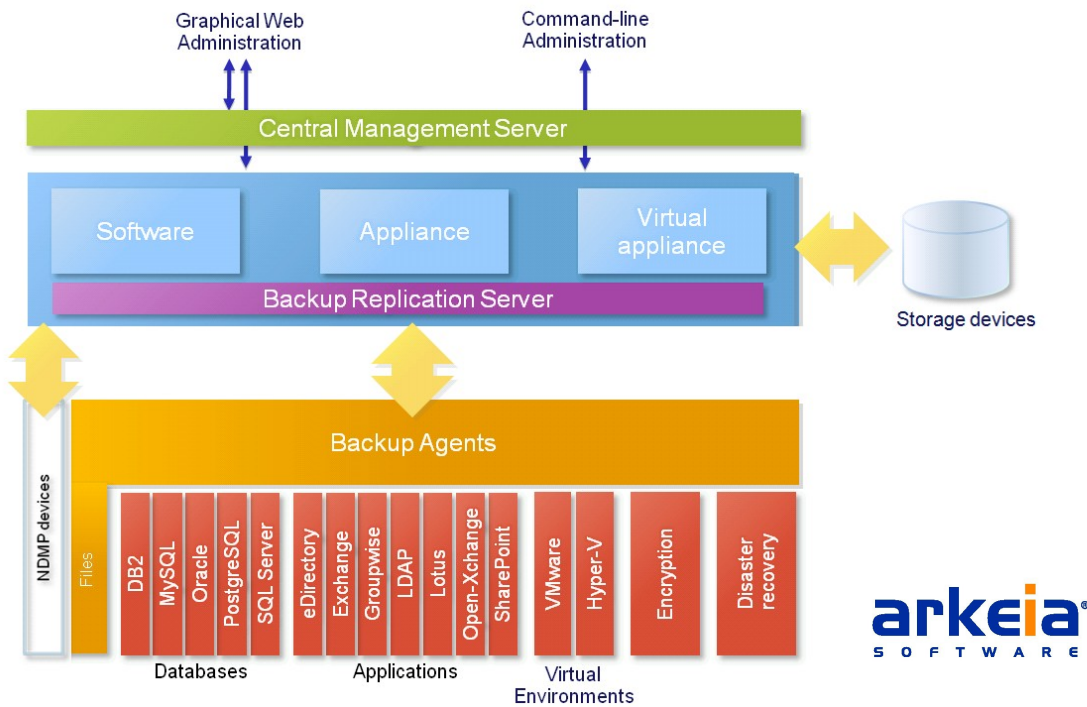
Graphical Web Administration

Command-line Administration

Central Management Server

Software

Appliance

Virtual appliance

Backup Replication Server

Storage devices

NDMP devices

Backup Agents

Files

DB2

MySQL

Oracle

PostgreSQL

SQL Server

eDirectory

Exchange

Groupwise

LDAP

Lotus

Open-Xchange

SharePoint

VMware

Hyper-V

Encryption

Disaster recovery

Databases

Applications

Virtual Environments

arkeia®
SOFTWARE